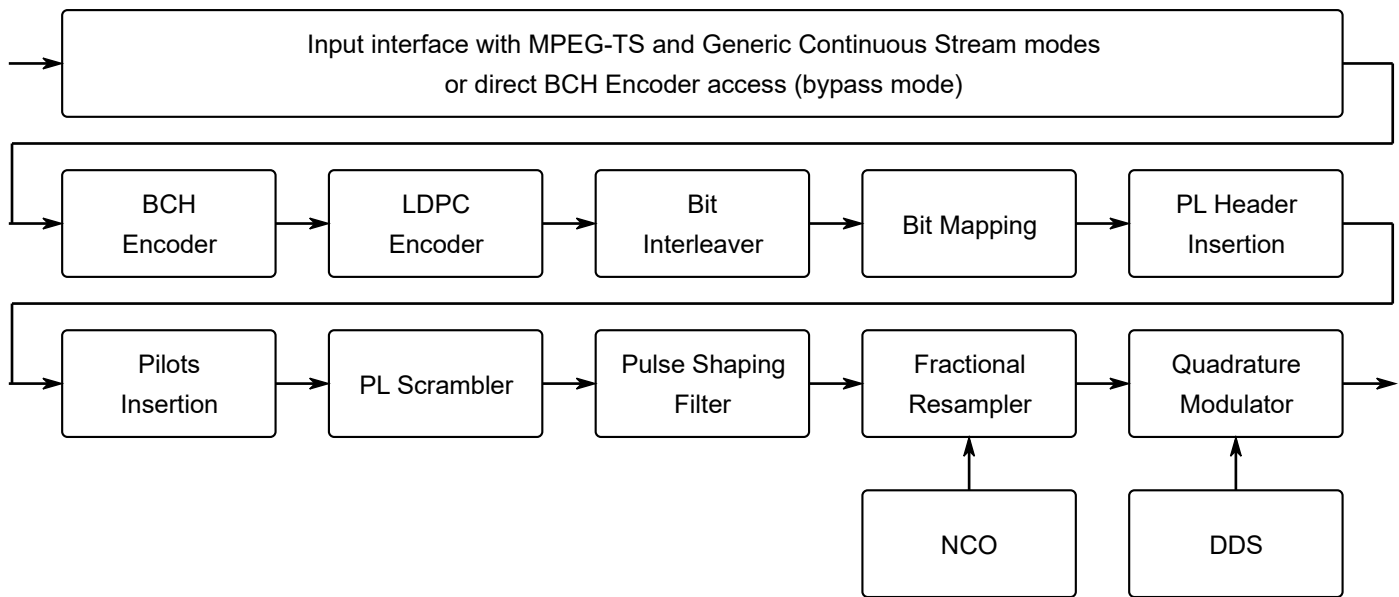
Input interface with MPEG-TS and Generic Continuous Stream modes
or direct BCH Encoder access (bypass mode)

BCH
Encoder

LDPC
Encoder

Bit
Interleaver

Bit Mapping

PL Header
Insertion

Pilots
Insertion

PL Scrambler

Pulse Shaping
Filter

Fractional
Resampler

Quadrature
Modulator

NCO

DDS